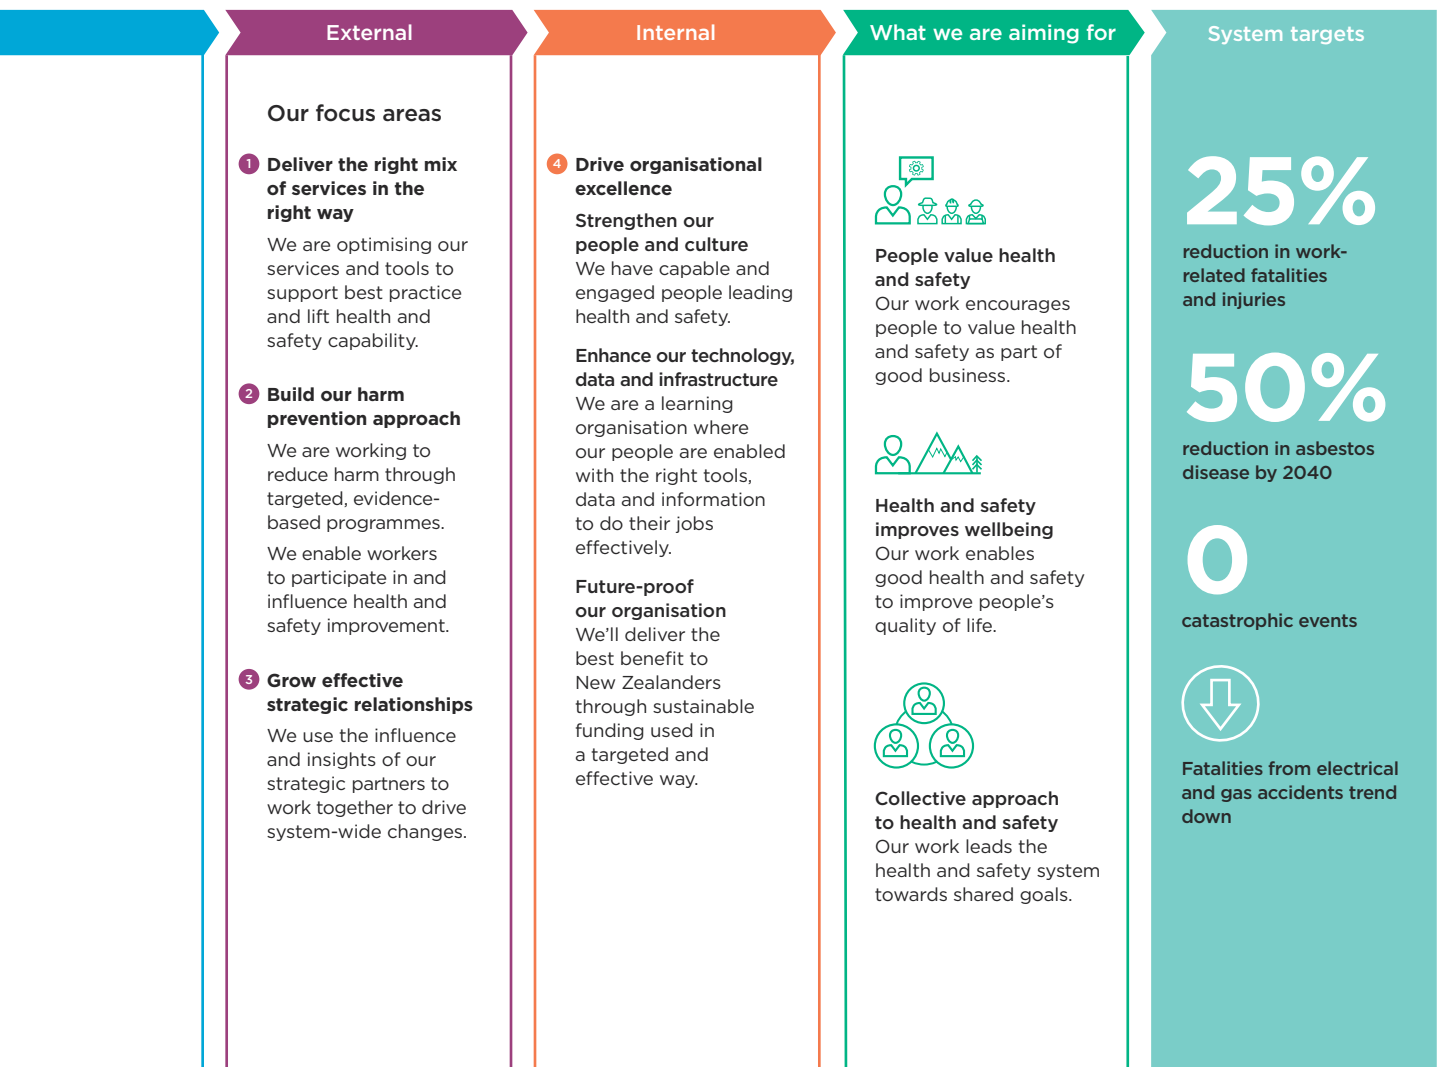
External

Our focus areas

1 Deliver the right mix of services in the right way

We are optimising our services and tools to support best practice and lift health and safety capability.

2 Build our harm prevention approach

We are working to reduce harm through targeted, evidence-based programmes.

We enable workers to participate in and influence health and safety improvement.

3 Grow effective strategic relationships

We use the influence and insights of our strategic partners to work together to drive system-wide changes.

Internal

4 Drive organisational excellence

Strengthen our people and culture
We have capable and engaged people leading health and safety.

Enhance our technology, data and infrastructure
We are a learning organisation where our people are enabled with the right tools, data and information to do their jobs effectively.

Future-proof our organisation
We'll deliver the best benefit to New Zealanders through sustainable funding used in a targeted and effective way.

What we are aiming for

People value health and safety
Our work encourages people to value health and safety as part of good business.

Health and safety improves wellbeing
Our work enables good health and safety to improve people's quality of life.

Collective approach to health and safety
Our work leads the health and safety system towards shared goals.

System targets

25%
reduction in work-related fatalities and injuries

50%
reduction in asbestos disease by 2040

0
catastrophic events

Fatalities from electrical and gas accidents trend down